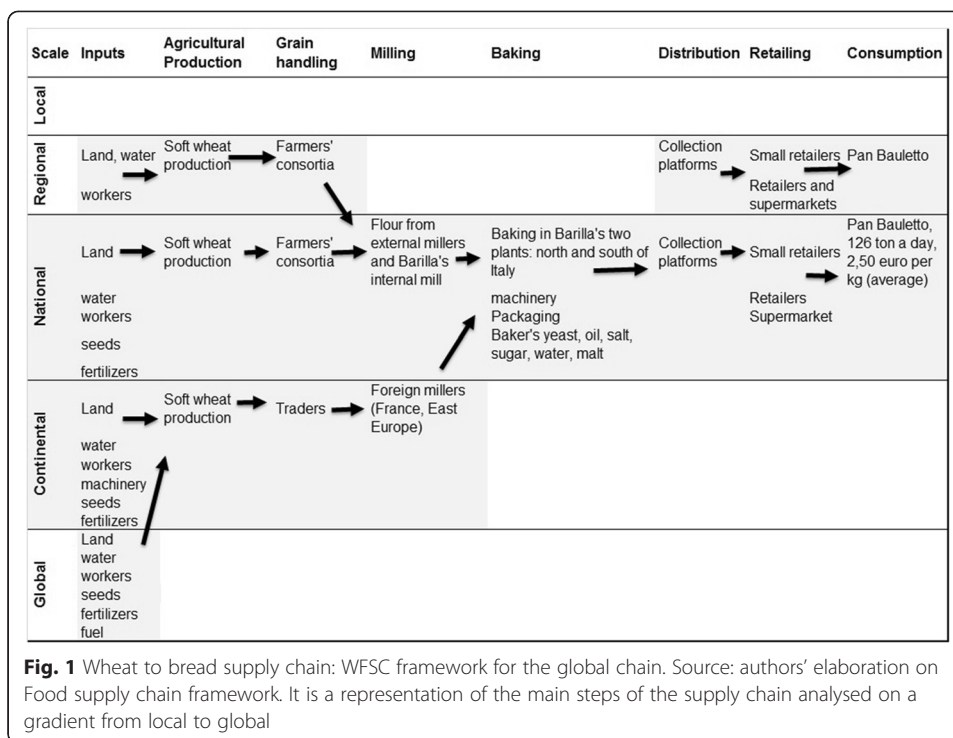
| Scale | Inputs | Agricultural Production | Grain handling | Milling | Baking | Distribution | Retailing | Consumption |
|---|---|---|---|---|---|---|---|---|
| Local | | | | | | | | |
| Regional | Land, water workers | Soft wheat production | Farmers' consortia | | | Collection platforms | Small retailers Retailers and supermarkets | Pan Bauletto |
| National | Land water workers seeds fertilizers | Soft wheat production | Farmers' consortia | Flour from external millers and Barilla's internal mill | Baking in Barilla's two plants: north and south of Italy machinery Packaging Baker's yeast, oil, salt, sugar, water, malt | Collection platforms | Small retailers Retailers Supermarket | Pan Bauletto, 126 ton a day, 2,50 euro per kg (average) |
| Continental | Land water workers machinery seeds fertilizers | Soft wheat production | Traders | Foreign millers (France, East Europe) | | | | |
| Global | Land water workers seeds fertilizers fuel | | | | | | | |

**Fig. 1** Wheat to bread supply chain: WFSC framework for the global chain. Source: authors' elaboration on Food supply chain framework. It is a representation of the main steps of the supply chain analysed on a gradient from local to global